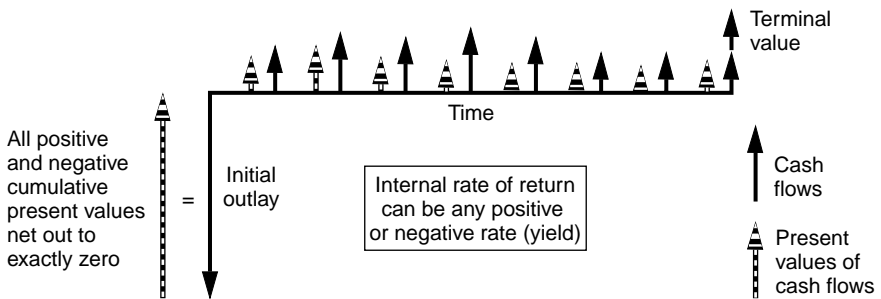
Terminal value

Time

All positive and negative cumulative present values net out to exactly zero

=

Initial outlay

Internal rate of return can be any positive or negative rate (yield)

Cash flows

Present values of cash flows